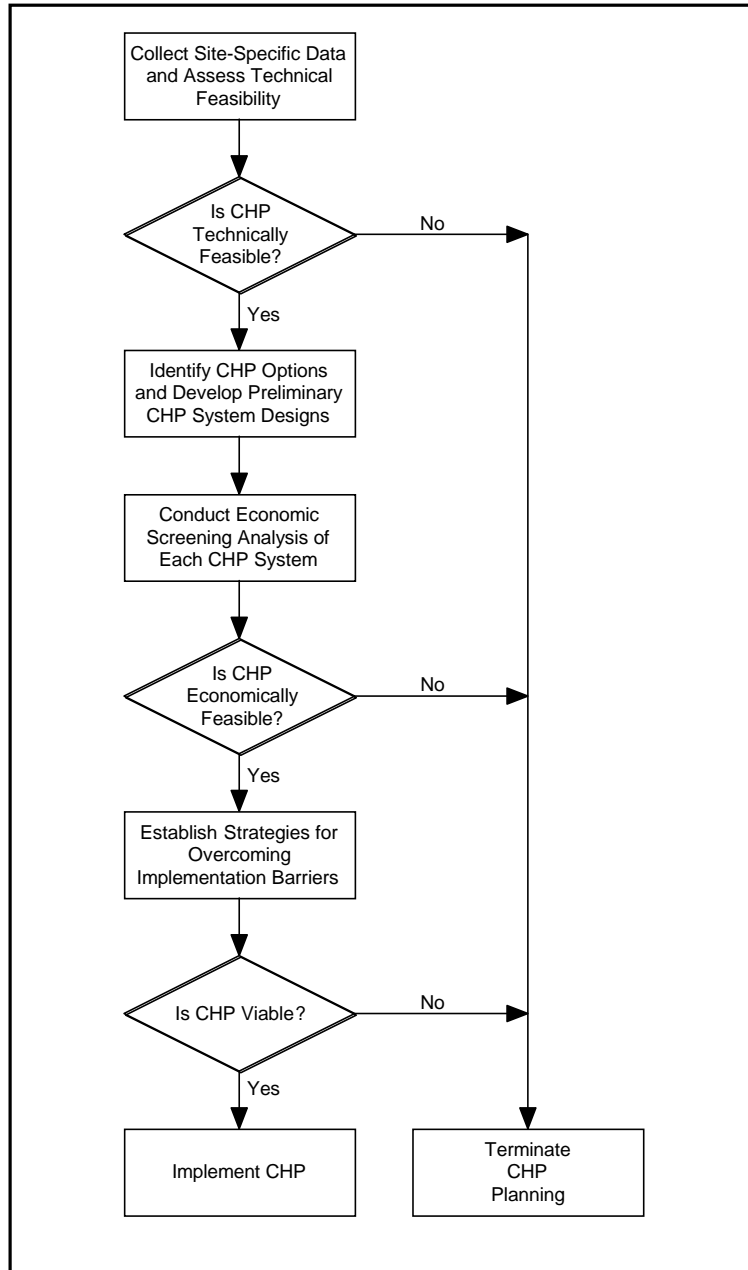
Collect Site-Specific Data and Assess Technical Feasibility

Is CHP Technically Feasible?

No

Yes

Identify CHP Options and Develop Preliminary CHP System Designs

Conduct Economic Screening Analysis of Each CHP System

Is CHP Economically Feasible?

No

Yes

Establish Strategies for Overcoming Implementation Barriers

Is CHP Viable?

No

Yes

Implement CHP

Terminate CHP Planning